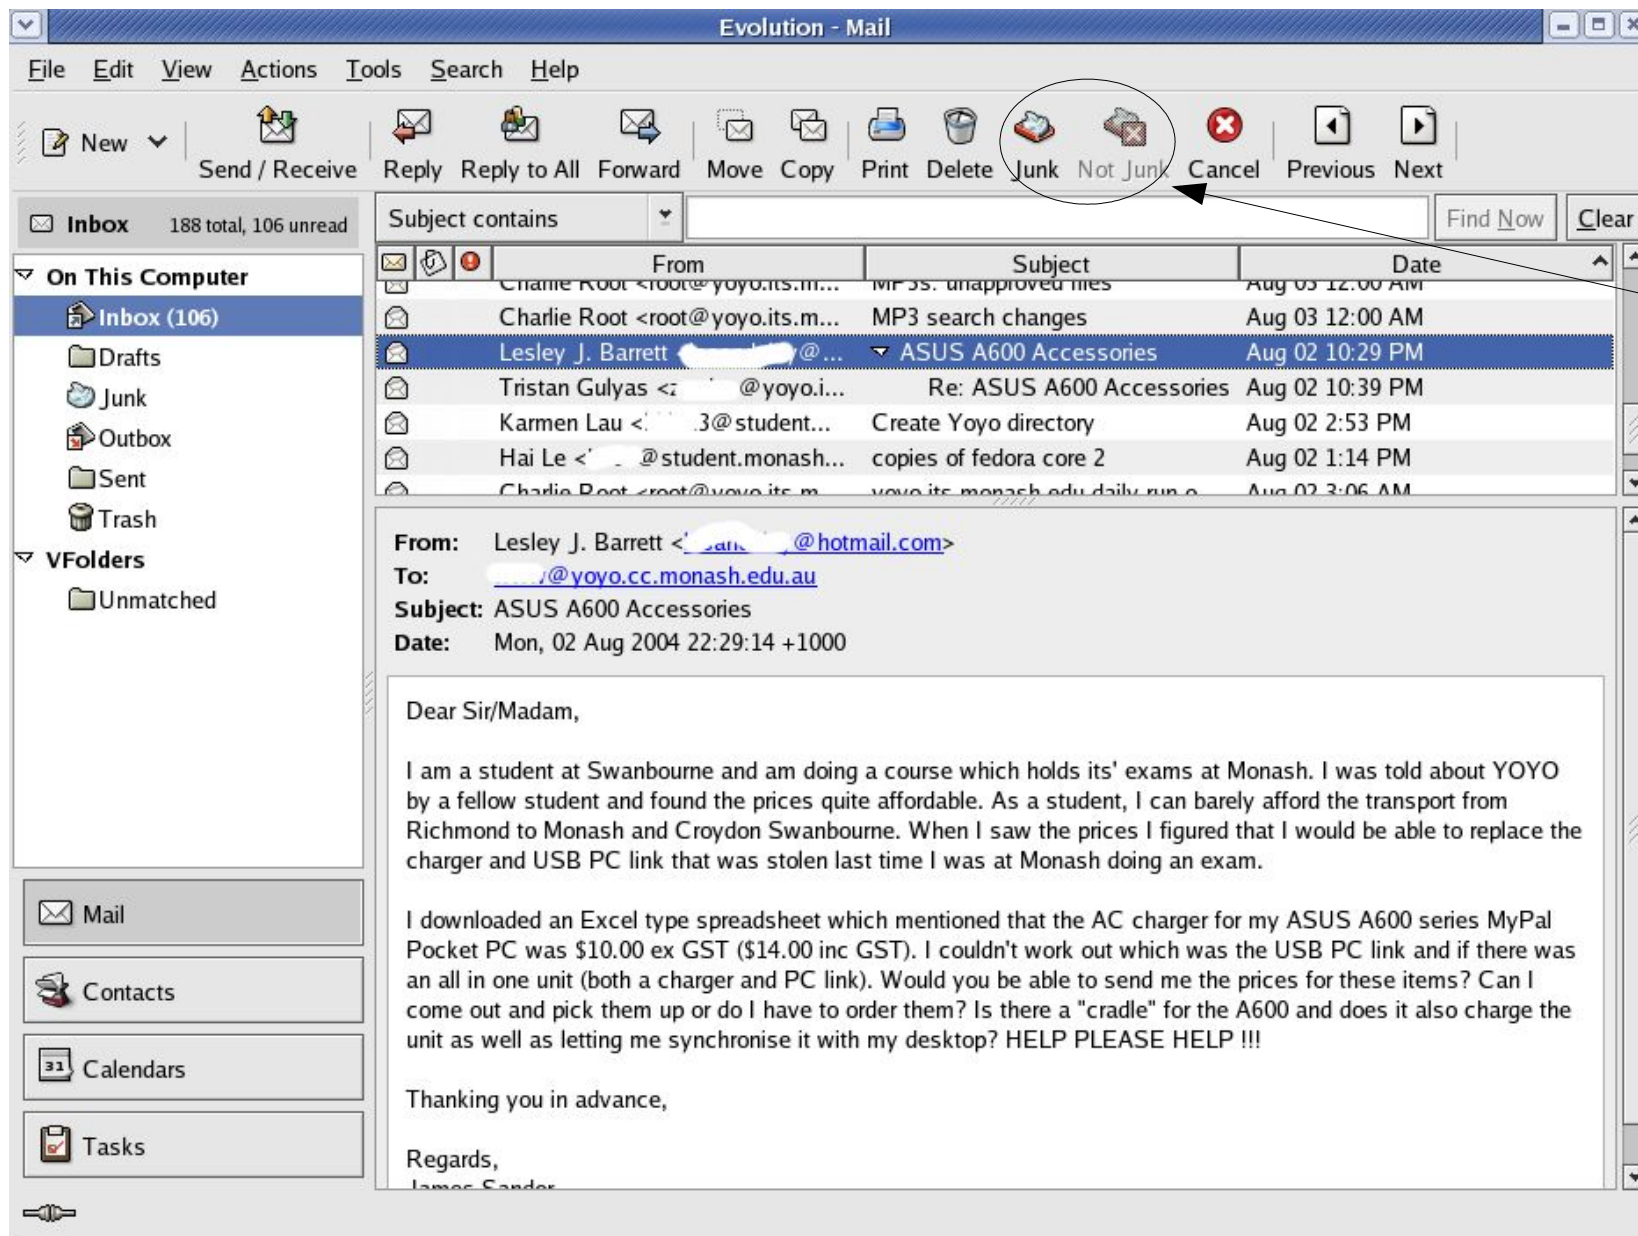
Evolution - Mail

File Edit View Actions Tools Search Help

New Send / Receive Reply Reply to All Forward Move Copy Print Delete Junk Not Junk Cancel Previous Next

Inbox 188 total, 106 unread

Subject contains Find Now Clear

On This Computer
Inbox (106)
Drafts
Junk
Outbox
Sent
Trash
VFolders
Unmatched

| From | Subject | Date |
|---|---|---|
| Charlie Root <root@yoyo.its.m... | MP3s: unapproved files | Aug 03 12:00 AM |
| Charlie Root <root@yoyo.its.m... | MP3 search changes | Aug 03 12:00 AM |
| Lesley J. Barrett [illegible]@... | ASUS A600 Accessories | Aug 02 10:29 PM |
| Tristan Gulyas <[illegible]@yoyo.i... | Re: ASUS A600 Accessories | Aug 02 10:39 PM |
| Karmen Lau <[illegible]3@student... | Create Yoyo directory | Aug 02 2:53 PM |
| Hai Le <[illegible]@student.monash... | copies of fedora core 2 | Aug 02 1:14 PM |
| Charlie Root <root@yoyo.its.m... | yoyo.its.monash.edu daily run o... | Aug 02 3:06 AM |

From: Lesley J. Barrett <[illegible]@hotmail.com>
To: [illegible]@yoyo.cc.monash.edu.au
Subject: ASUS A600 Accessories
Date: Mon, 02 Aug 2004 22:29:14 +1000

Dear Sir/Madam,

I am a student at Swanbourne and am doing a course which holds its' exams at Monash. I was told about YOYO by a fellow student and found the prices quite affordable. As a student, I can barely afford the transport from Richmond to Monash and Croydon Swanbourne. When I saw the prices I figured that I would be able to replace the charger and USB PC link that was stolen last time I was at Monash doing an exam.

I downloaded an Excel type spreadsheet which mentioned that the AC charger for my ASUS A600 series MyPal Pocket PC was $10.00 ex GST ($14.00 inc GST). I couldn't work out which was the USB PC link and if there was an all in one unit (both a charger and PC link). Would you be able to send me the prices for these items? Can I come out and pick them up or do I have to order them? Is there a "cradle" for the A600 and does it also charge the unit as well as letting me synchronise it with my desktop? HELP PLEASE HELP !!!

Thanking you in advance,

Regards,
James Sander

Mail
Contacts
31 Calendars
Tasks